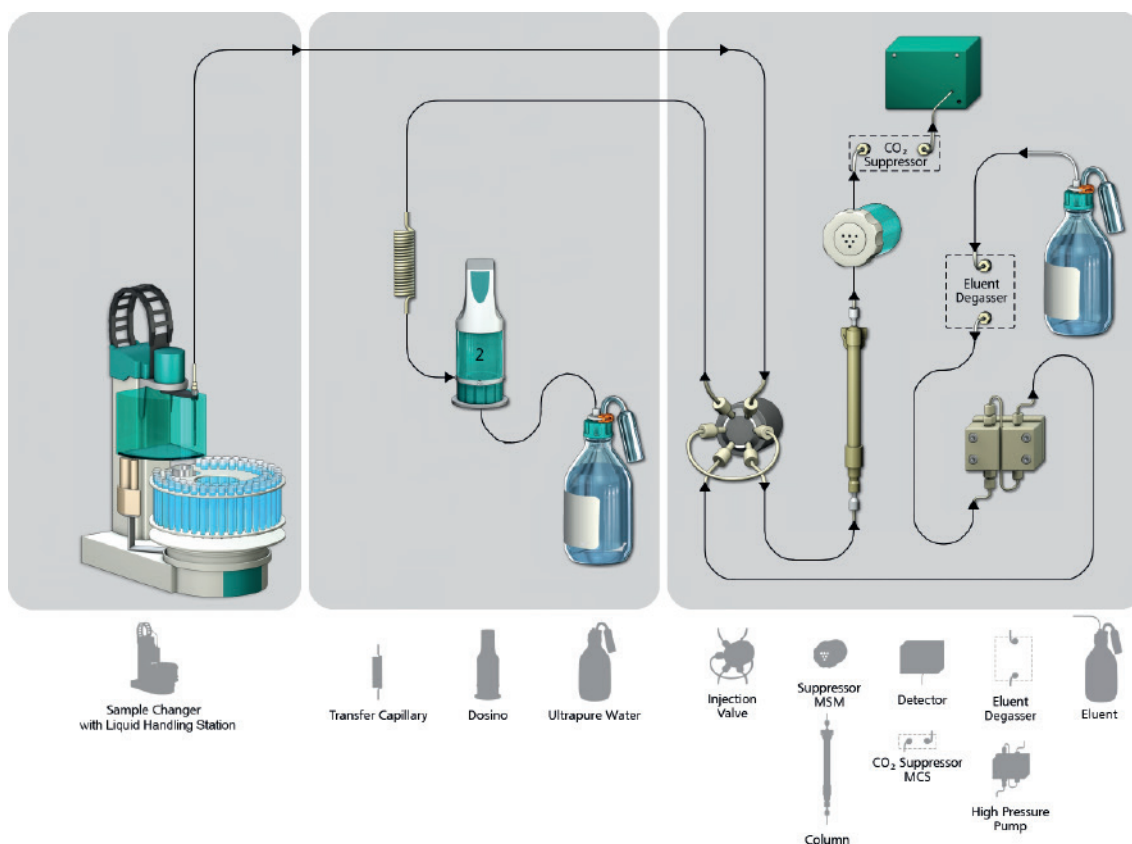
$CO_2$ Suppressor

Eluent Degasser

2

Sample Changer with Liquid Handling Station

Transfer Capillary

Dosino

Ultrapure Water

Injection Valve

Suppressor MSM

Column

Detector

$CO_2$ Suppressor MCS

Eluent Degasser

High Pressure Pump

Eluent